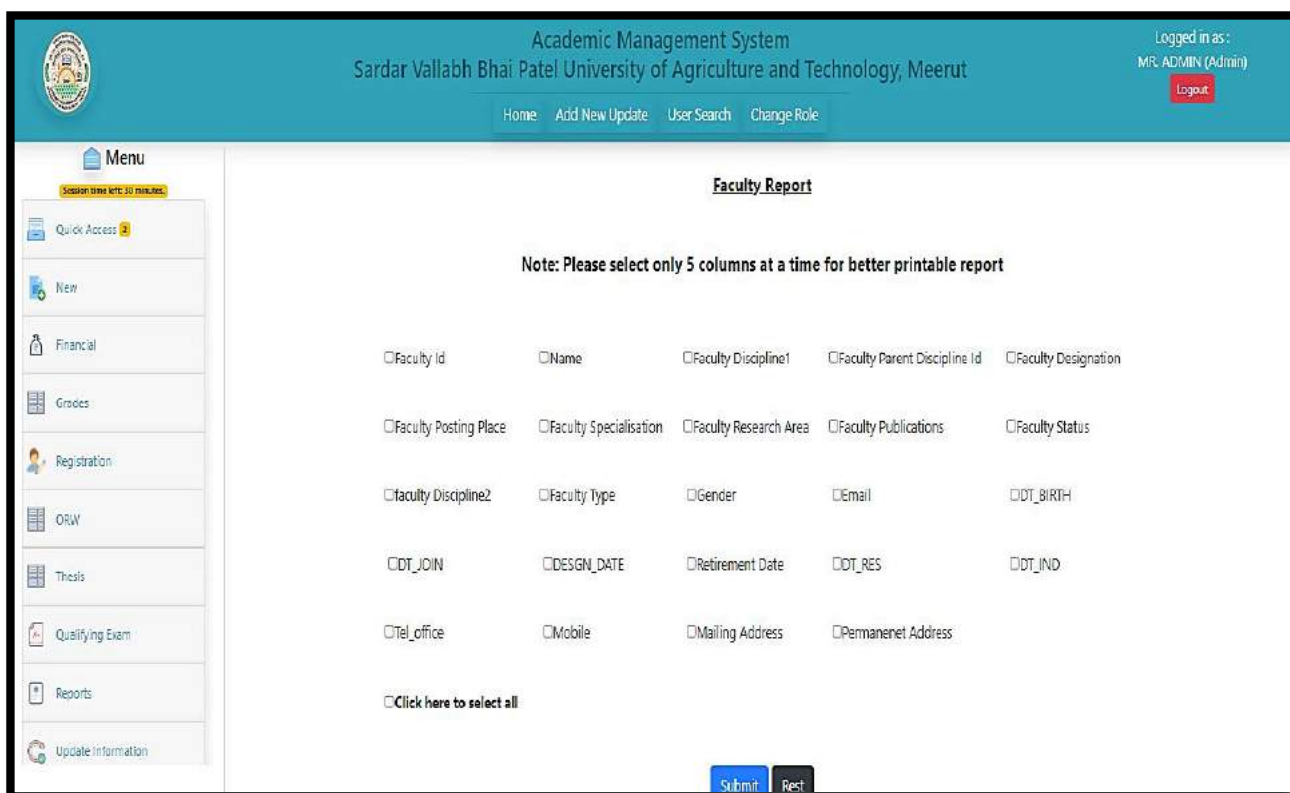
Academic Management System
Sardar Vallabh Bhai Patel University of Agriculture and Technology, Meerut

Home Add New Update User Search Change Role

Logged in as :
MR. ADMIN (Admin)
Logout

Menu
Session time left: 30 minutes.

Quick Access 2
New
Financial
Grades
Registration
ORW
Thesis
Qualifying Exam
Reports
Update Information

Faculty Report

Note: Please select only 5 columns at a time for better printable report

| | | | | |
|---|---|---|---|---|
| Faculty Id | Name | Faculty Discipline1 | Faculty Parent Discipline Id | Faculty Designation |
| Faculty Posting Place | Faculty Specialisation | Faculty Research Area | Faculty Publications | Faculty Status |
| faculty Discipline2 | Faculty Type | Gender | Email | DT_BIRTH |
| DT_JOIN | DESGN_DATE | Retirement Date | DT_RES | DT_IND |
| Tel_office | Mobile | Mailing Address | Permanenet Address | |

Click here to select all

Submit Rest